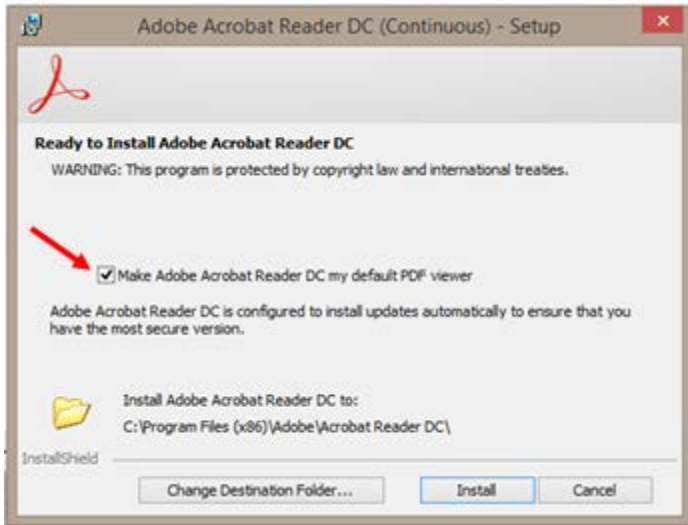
Adobe Acrobat Reader DC (Continuous) - Setup

Ready to Install Adobe Acrobat Reader DC

WARNING: This program is protected by copyright law and international treaties.

Make Adobe Acrobat Reader DC my default PDF viewer

Adobe Acrobat Reader DC is configured to install updates automatically to ensure that you have the most secure version.

Install Adobe Acrobat Reader DC to:

C:\Program Files (x86)\Adobe\Acrobat Reader DC\

InstallShield

Change Destination Folder...

Install

Cancel